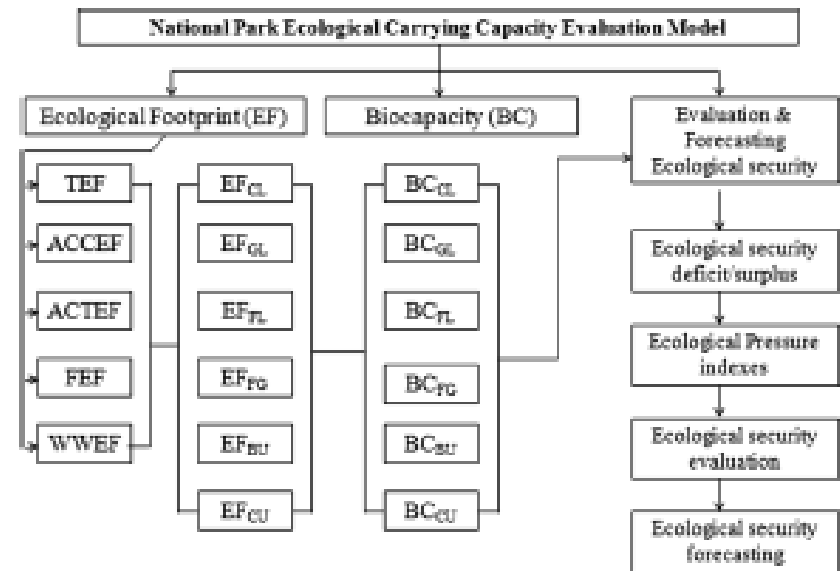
National Park Ecological Carrying Capacity Evaluation Model

Ecological Footprint (EF)

Biocapacity (BC)

Evaluation & Forecasting Ecological security

TEF

ACCEF

ACTEF

FEF

WWEF

$EF_{CL}$

$EF_{GL}$

$EF_{FL}$

$EF_{FG}$

$EF_{BU}$

$EF_{CU}$

$BC_{CL}$

$BC_{GL}$

$BC_{FL}$

$BC_{FG}$

$BC_{BU}$

$BC_{CU}$

Ecological security deficit/surplus

Ecological Pressure indexes

Ecological security evaluation

Ecological security forecasting